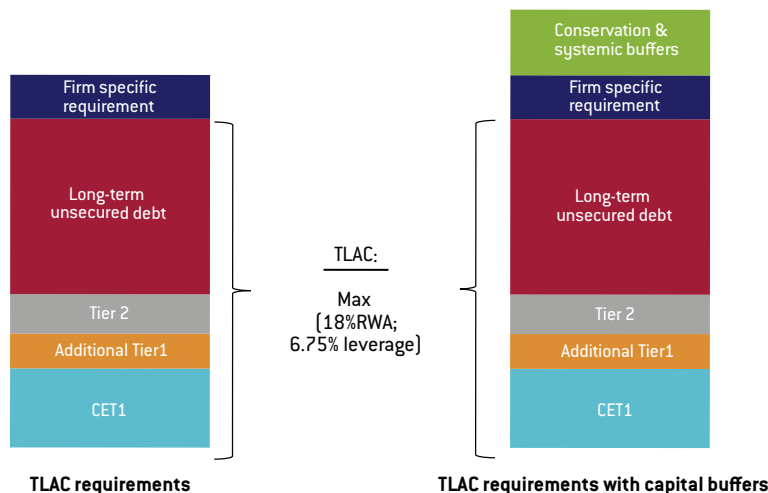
Firm specific requirement

Long-term unsecured debt

Tier 2

Additional Tier1

CET1

TLAC requirements

TLAC:

Max (18%RWA; 6.75% leverage)

Conservation & systemic buffers

Firm specific requirement

Long-term unsecured debt

Tier 2

Additional Tier1

CET1

TLAC requirements with capital buffers